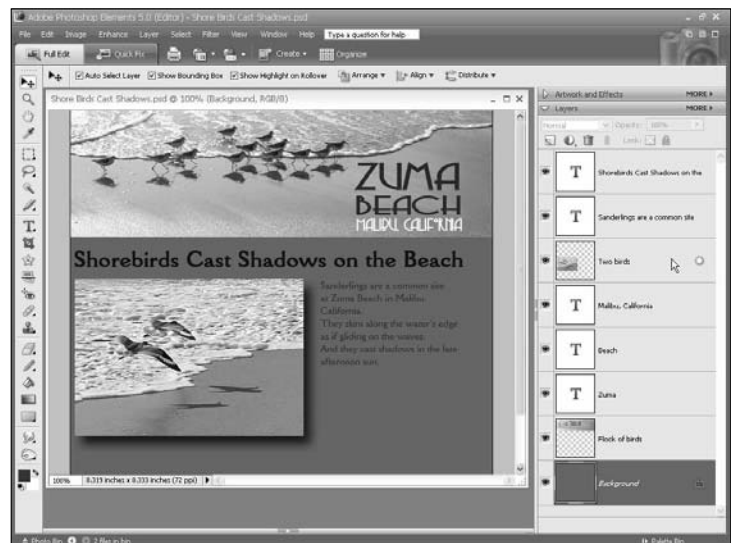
Adobe Photoshop Elements 5.0 (Editor) - Shore Birds Cast Shadows.psd

File Edit Image Enhance Layer Select Filter View Window Help Type a question for help

Full Edit Quick Fix Create Organize

Auto Select Layer Show Bounding Box Show Highlight on Rollover Arrange Align Distribute

Shore Birds Cast Shadows.psd @ 100% (Background, RGB/8)

ZUMA BEACH MALIBU CALIFORNIA

Shorebirds Cast Shadows on the Beach

Sanderlings are a common site at Zuma Beach in Malibu California. They skim along the water's edge as if gliding on the waves. And they cast shadows in the late afternoon sun.

100% 8.319 inches x 8.333 inches (72 ppi)

Artwork and Effects MORE
Layers MORE
Normal Opacity: 100%
Lock:

Shorebirds Cast Shadows on the
Sanderlings are a common site
Two birds
Malibu, California
Beach
Zuma
Flock of birds
Background

Photo Bin 2 files in bin
Palette Bin